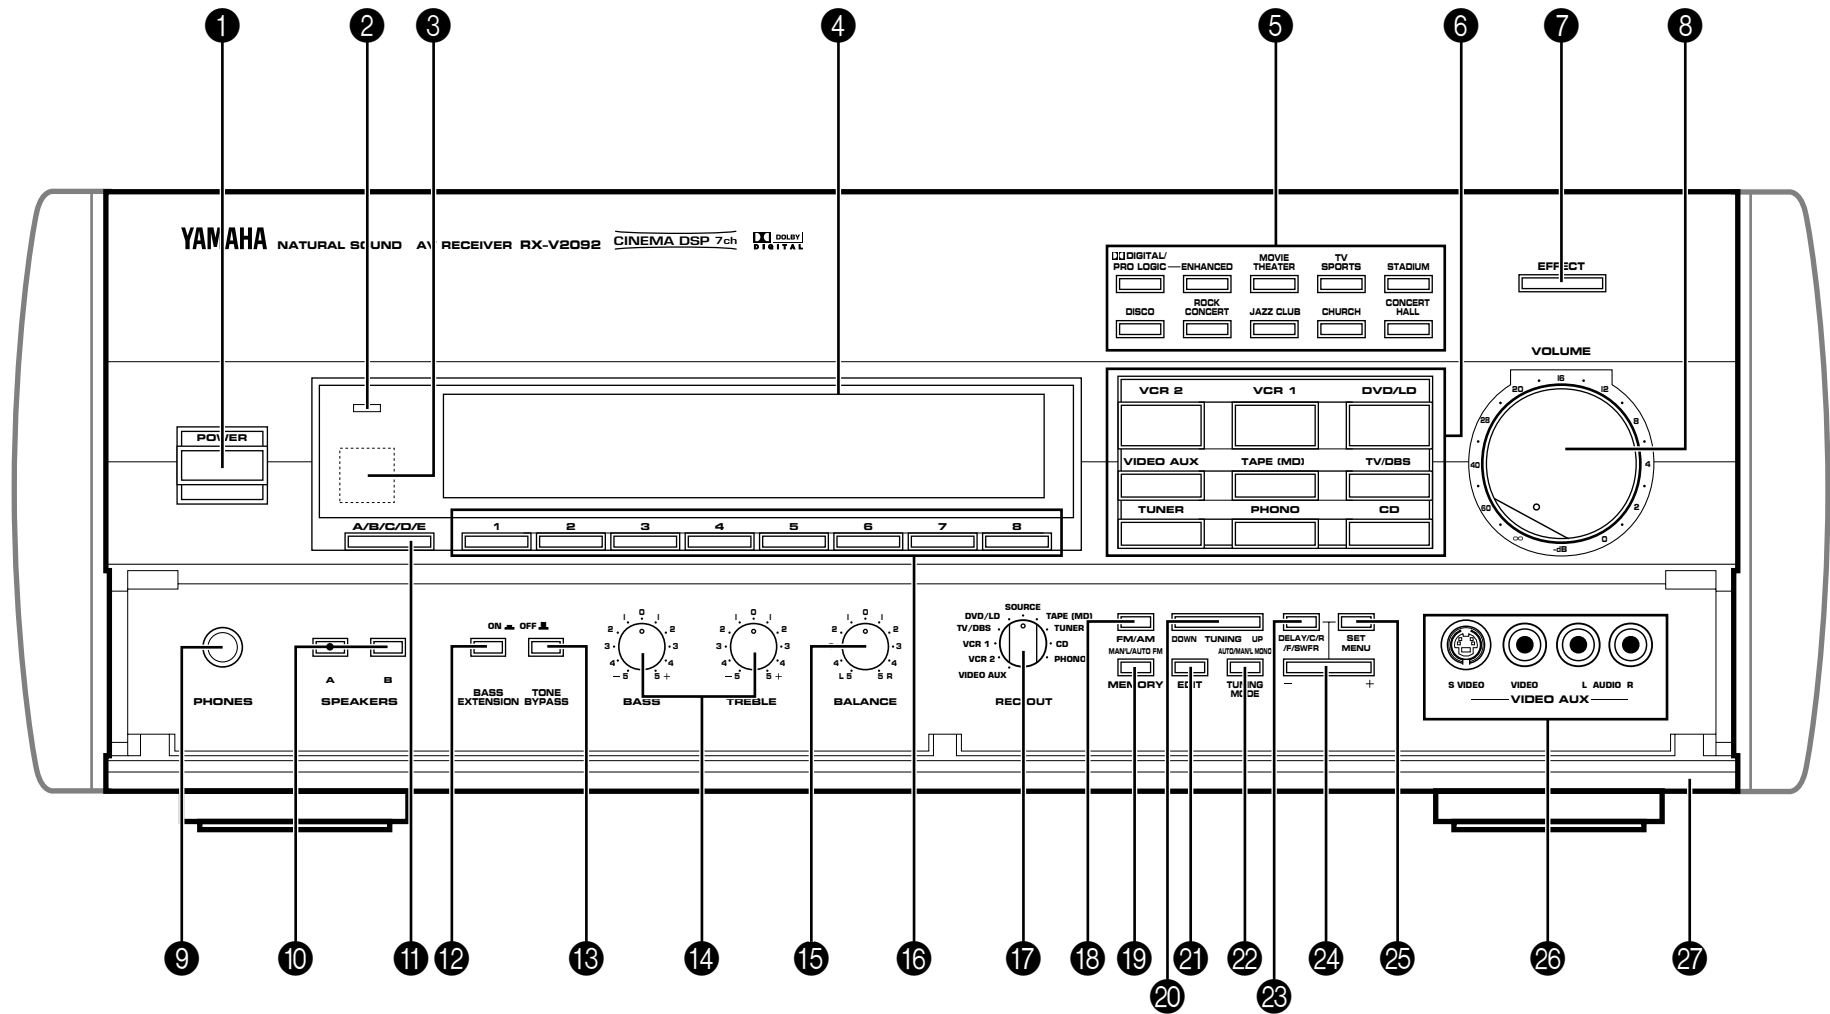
1 2 3 4 5 6 7 8

YAMAHA NATURAL SOUND AV RECEIVER RX-V2092 CINEMA DSP 7ch DOLBY DIGITAL

DIGITAL/ PRO LOGIC ENHANCED MOVIE THEATER TV SPORTS STADIUM
DISCO ROCK CONCERT JAZZ CLUB CHURCH CONCERT HALL

EFFECT

VOLUME

POWER

VCR 2 VCR 1 DVD/LD
VIDEO AUX TAPE (MD) TV/DBS
TUNER PHONO CD

20 16 12 8 28 40 4 60 2 ∞ 0 -dB

A/B/C/D/E 1 2 3 4 5 6 7 8

PHONES

SPEAKERS A B

ON OFF
BASS EXTENSION TONE BYPASS

0 2 2 3 3 4 4 –5 5+ BASS
0 2 2 3 3 4 4 –5 5+ TREBLE
0 2 2 3 3 4 4 L5 5R BALANCE

SOURCE DVD/LD TV/DBS VCR 1 VCR 2 VIDEO AUX TAPE (MD) TUNER CD PHONO
REC OUT

FM/AM MAN'L/AUTO FM MEMORY
DOWN TUNING UP
EDIT
AUTO/MAN'L MONO TUNING MODE
DELAY/C/R /F/SWFR
SET MENU
– +

S VIDEO VIDEO L AUDIO R
VIDEO AUX

9 10 11 12 13 14 15 16 17 18 19 20 21 22 23 24 25 26 27